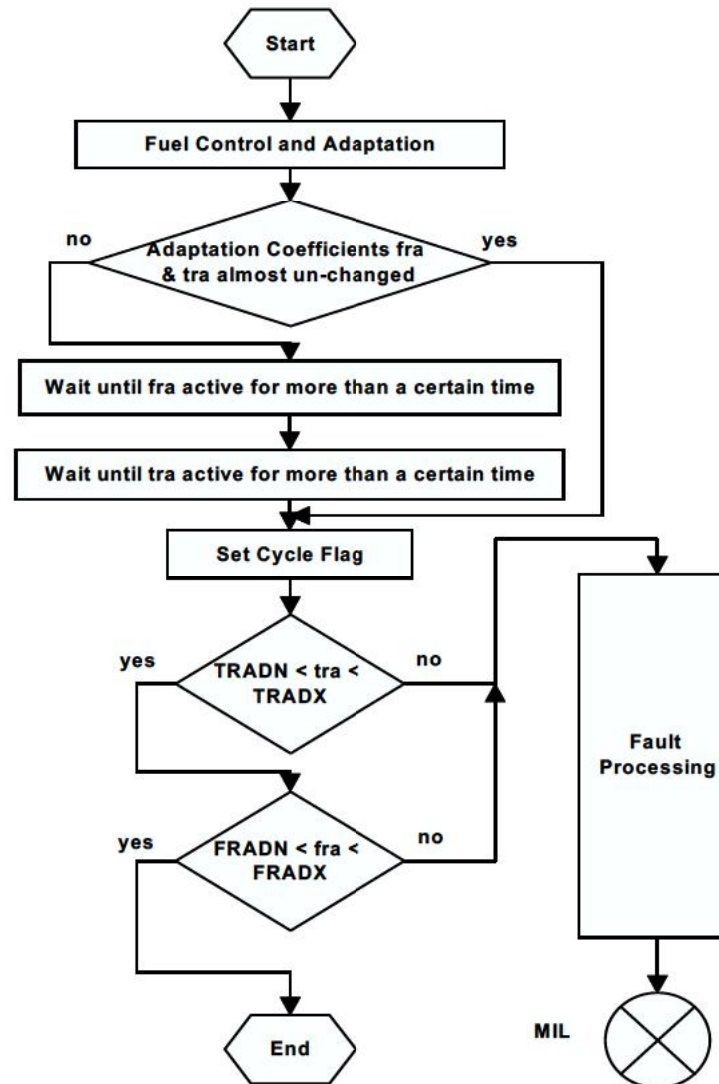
Start

Fuel Control and Adaptation

no

Adaptation Coefficients fra & tra almost un-changed

yes

Wait until fra active for more than a certain time

Wait until tra active for more than a certain time

Set Cycle Flag

yes

TRADN < tra < TRADX

no

Fault Processing

yes

FRADN < fra < FRADX

no

End

MIL